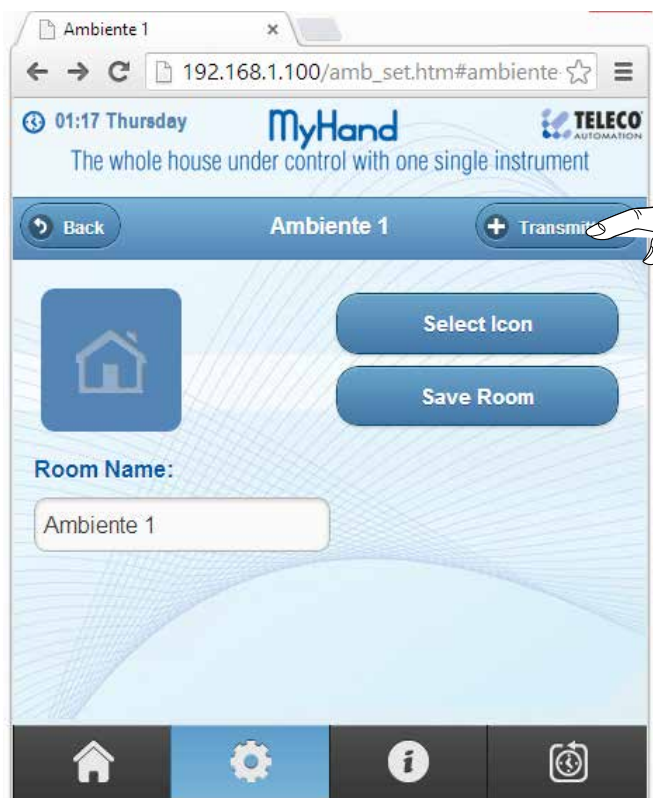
Ambiente 1 ×

192.168.1.100/amb_set.htm#ambiente

01:17 Thursday

MyHand

TELECO AUTOMATION

The whole house under control with one single instrument

Back

Ambiente 1

Transmit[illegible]

Select Icon

Save Room

Room Name:

Ambiente 1